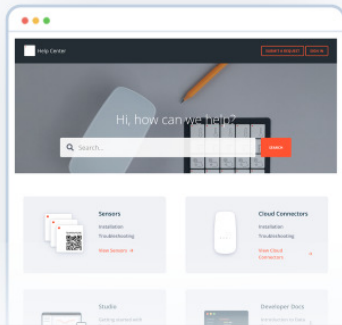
Help Center

SUBMIT A REQUEST

SIGN IN

Hi, how can we help?

Search...

SEARCH

Sensors

Installation

Troubleshooting

View Sensors →

Cloud Connectors

Installation

Troubleshooting

View Cloud Connectors →

Studio

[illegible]

Developer Docs

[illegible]